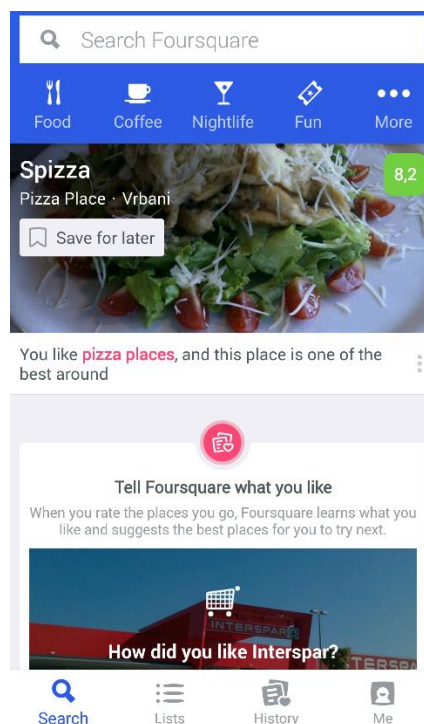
Search Foursquare

Food Coffee Nightlife Fun More

Spizza
Pizza Place · Vrbani
8,2
Save for later

You like pizza places, and this place is one of the best around

Tell Foursquare what you like
When you rate the places you go, Foursquare learns what you like and suggests the best places for you to try next.

INTERSPAR

How did you like Interspar?

Search Lists History Me